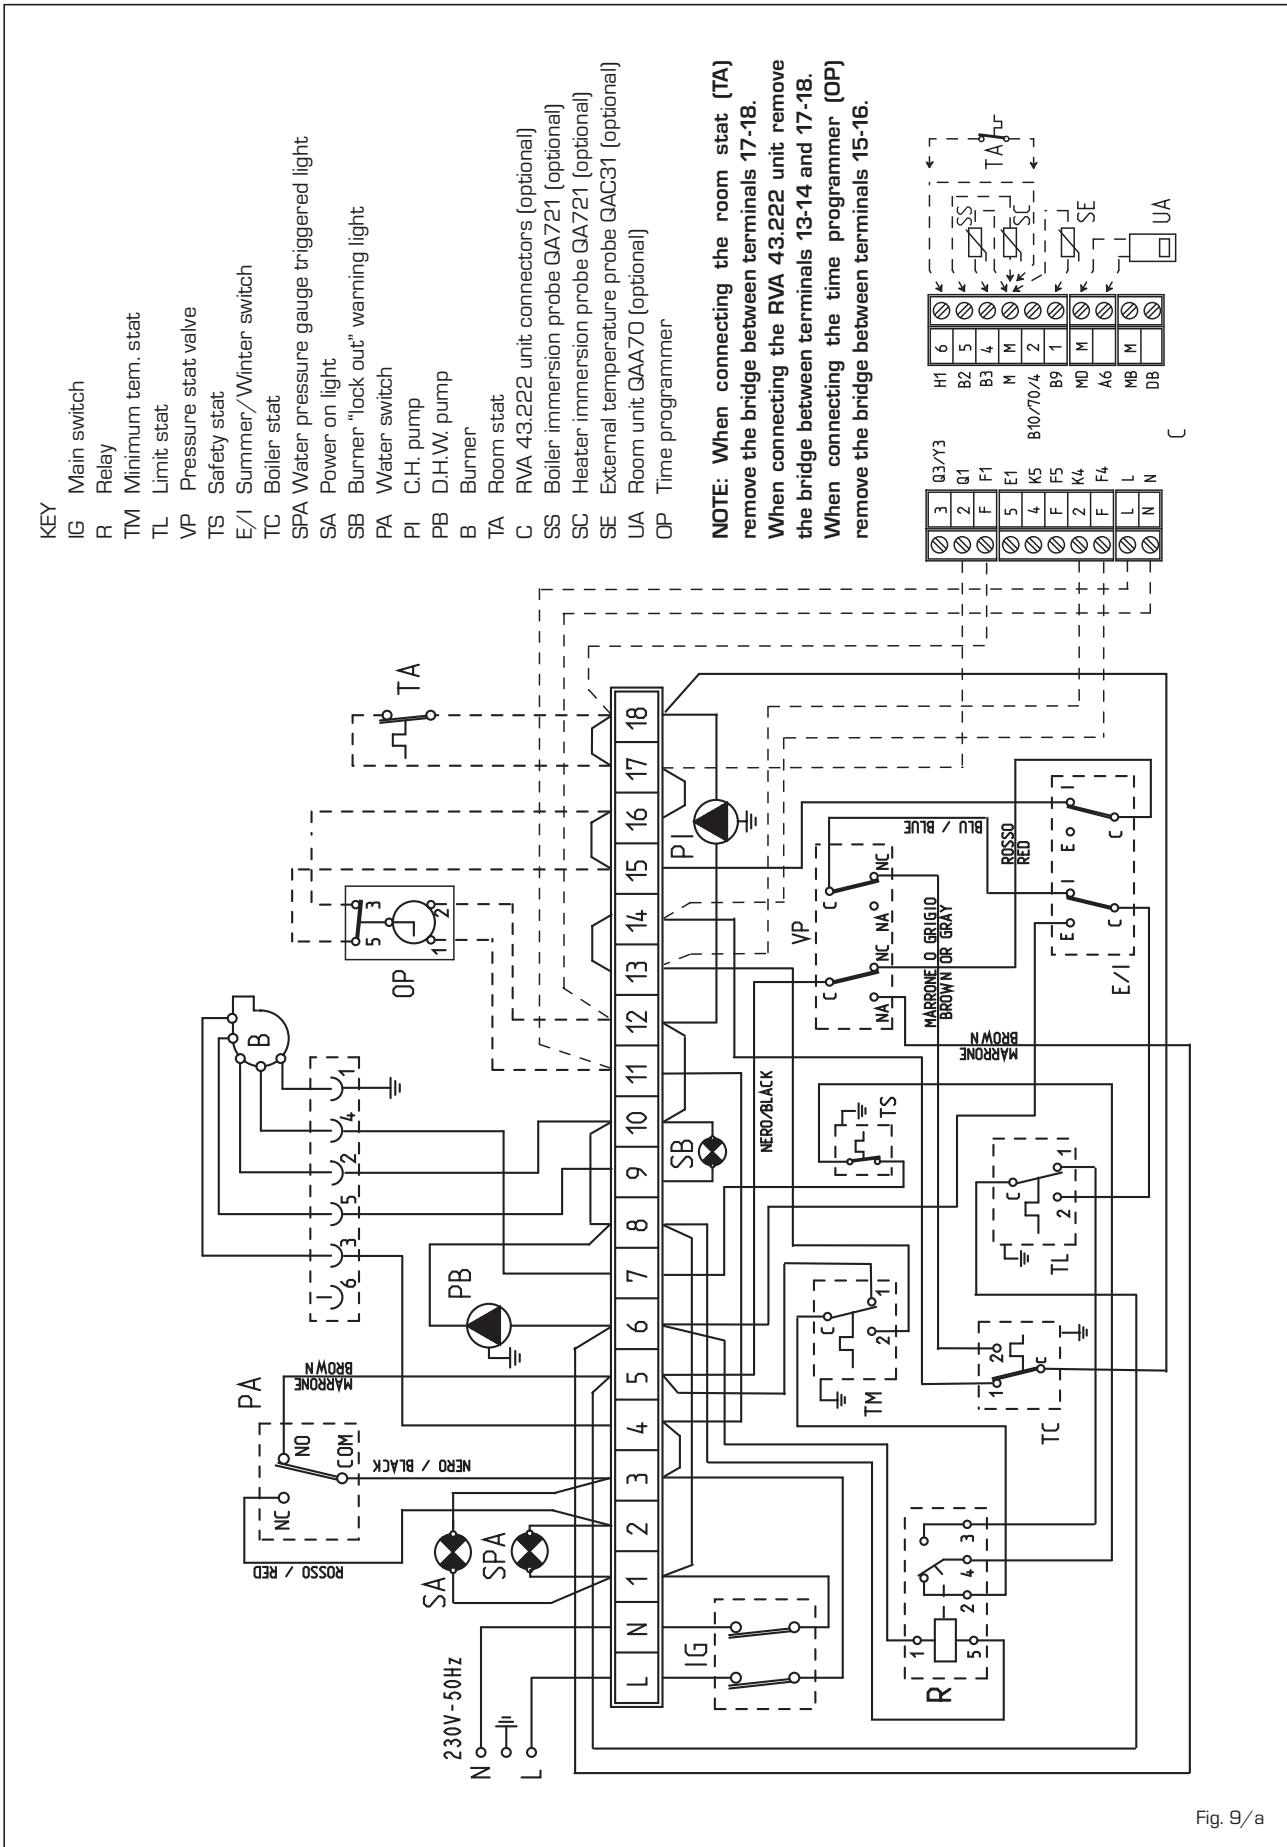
KEY
IG Main switch
R Relay
TM Minimum tem. stat
TL Limit stat
VP Pressure stat valve
TS Safety stat
E/I Summer/Winter switch
TC Boiler stat
SPA Water pressure gauge triggered light
SA Power on light
SB Burner "lock out" warning light
PA Water switch
PI C.H. pump
PB D.H.W. pump
B Burner
TA Room stat
C RVA 43.222 unit connectors (optional)
SS Boiler immersion probe QA721 (optional)
SC Heater immersion probe QA721 (optional)
SE External temperature probe QAC31 (optional)
UA Room unit QAA70 (optional)
OP Time programmer

NOTE: When connecting the room stat (TA) remove the bridge between terminals 17-18.
When connecting the RVA 43.222 unit remove the bridge between terminals 13-14 and 17-18.
When connecting the time programmer (OP) remove the bridge between terminals 15-16.

Q3/Y3 3
Q1 2
F1 F
E1 5
K5 4
F5 F
K4 2
F4 F
L L
N N

H1 6
B2 5
B3 4
M M
B10/70/4 2
B9 1
MD M
A6
MB M
DB

C

SS
SC
SE
TA
UA

TA
OP
5 3
1 2
B
1 4 2 5 3 6
PB
PA
NC NO COM
MARRONE BROWN
NERO / BLACK
ROSSO / RED
SA
SPA
230V-50Hz
N
L
IG
L N 1 2 3 4 5 6 7 8 9 10 11 12 13 14 15 16 17 18
SB
PI
NERO/BLACK
TS
VP
C NA NC NA NC C
MARRONE O GRIGIO BROWN OR GRAY
MARRONE BROWN
BLU / BLUE
ROSSO RED
E I C E I C
E/I
TM
C 2 1
TL
C 2 1
TC
1 2 C
R
1 2 4 3 5

Fig. 9/a